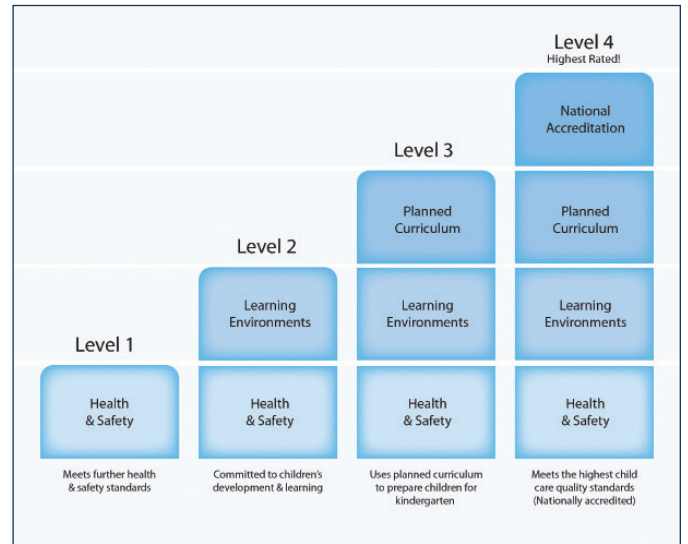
Level 1

Health & Safety

Meets further health & safety standards

Level 2

Learning Environments

Health & Safety

Committed to children's development & learning

Level 3

Planned Curriculum

Learning Environments

Health & Safety

Uses planned curriculum to prepare children for kindergarten

Level 4
Highest Rated!

National Accreditation

Planned Curriculum

Learning Environments

Health & Safety

Meets the highest child care quality standards (Nationally accredited)